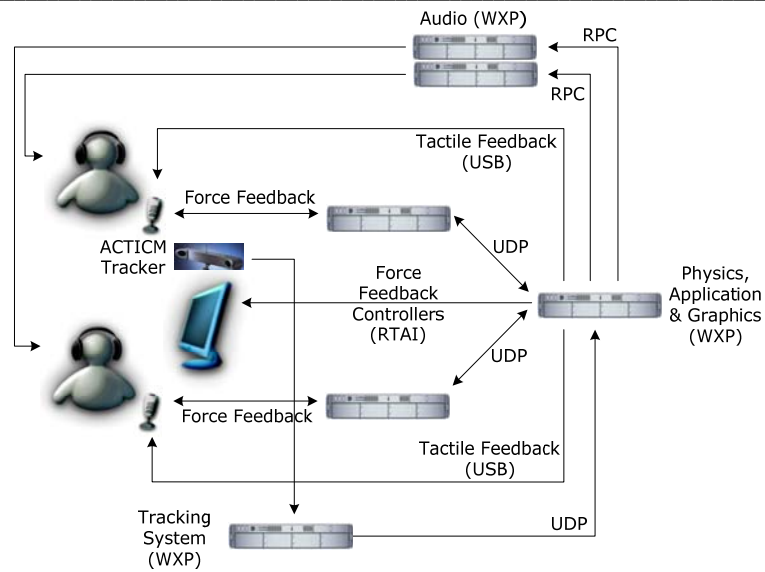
Audio (WXP)

RPC

RPC

Tactile Feedback (USB)

Force Feedback

ACTICM Tracker

UDP

Force Feedback Controllers (RTAI)

Physics, Application & Graphics (WXP)

UDP

Force Feedback

Tactile Feedback (USB)

Tracking System (WXP)

UDP